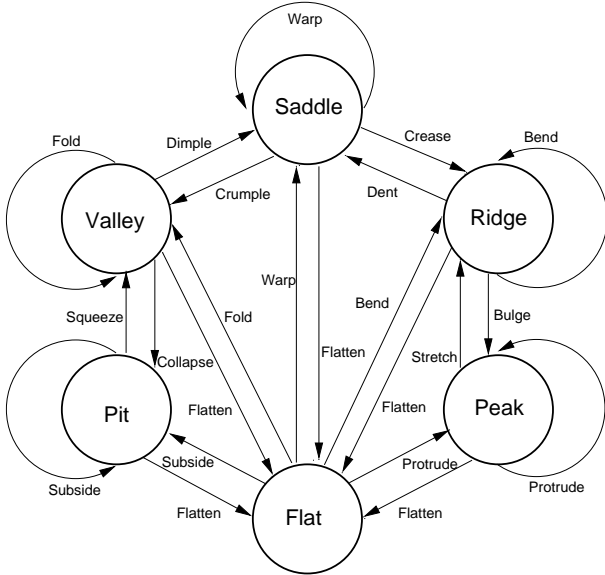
Warp

Saddle

Fold

Dimple

Crease

Bend

Crumple

Dent

Valley

Ridge

Warp

Bend

Fold

Squeeze

Bulge

Flatten

Collapse

Stretch

Flatten

Flatten

Pit

Peak

Subside

Protrude

Subside

Protrude

Flatten

Flatten

Flat